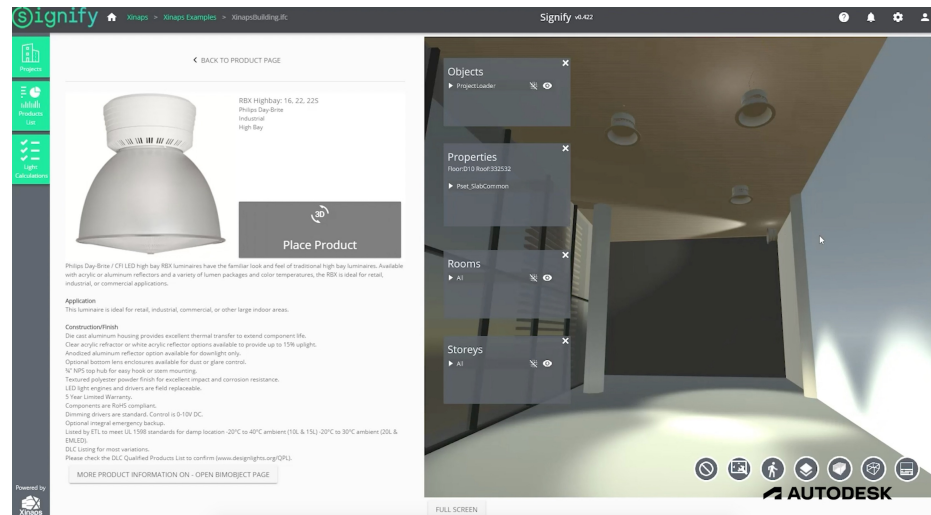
signify Xinaps > Xinaps Examples > XinapsBuilding.ifc

Signify v0.422

Projects

Products List

Light Calculations

Powered by Xinaps

< BACK TO PRODUCT PAGE

RBX Highbay: 16, 22, 225
Philips Day-Brite
Industrial
High Bay

3D

Place Product

Philips Day-Brite / CFI LED high bay RBX luminaires have the familiar look and feel of traditional high bay luminaires. Available with acrylic or aluminum reflectors and a variety of lumen packages and color temperatures, the RBX is ideal for retail, industrial, or commercial applications.

Application
This luminaire is ideal for retail, industrial, commercial, or other large indoor areas.

Construction/Finish
Die cast aluminum housing provides excellent thermal transfer to extend component life.
Clear acrylic refractor or white acrylic reflector options available to provide up to 15% uplight.
Anodized aluminum reflector option available for downlight only.
Optional bottom lens enclosures available for dust or glare control.
¾" NPS top hub for easy hook or stem mounting.
Textured polyester powder finish for excellent impact and corrosion resistance.
LED light engines and drivers are field replaceable.
5 Year Limited Warranty.
Components are RoHS compliant.
Dimming drivers are standard. Control is 0-10V DC.
Optional integral emergency backup.
Listed by ETL to meet UL 1598 standards for damp location -20°C to 40°C ambient (10L & 15L) -20°C to 30°C ambient (20L & EMLED).
DLC Listing for most variations.
Please check the DLC Qualified Products List to confirm (www.designlights.org/QPL).

MORE PRODUCT INFORMATION ON - OPEN BIMOBJECT PAGE

Objects
▶ ProjectLoader

Properties
Floor:D10 Roof:332532
▶ Pset_SlabCommon

Rooms
▶ All

Storeys
▶ All

AUTODESK

FULL SCREEN